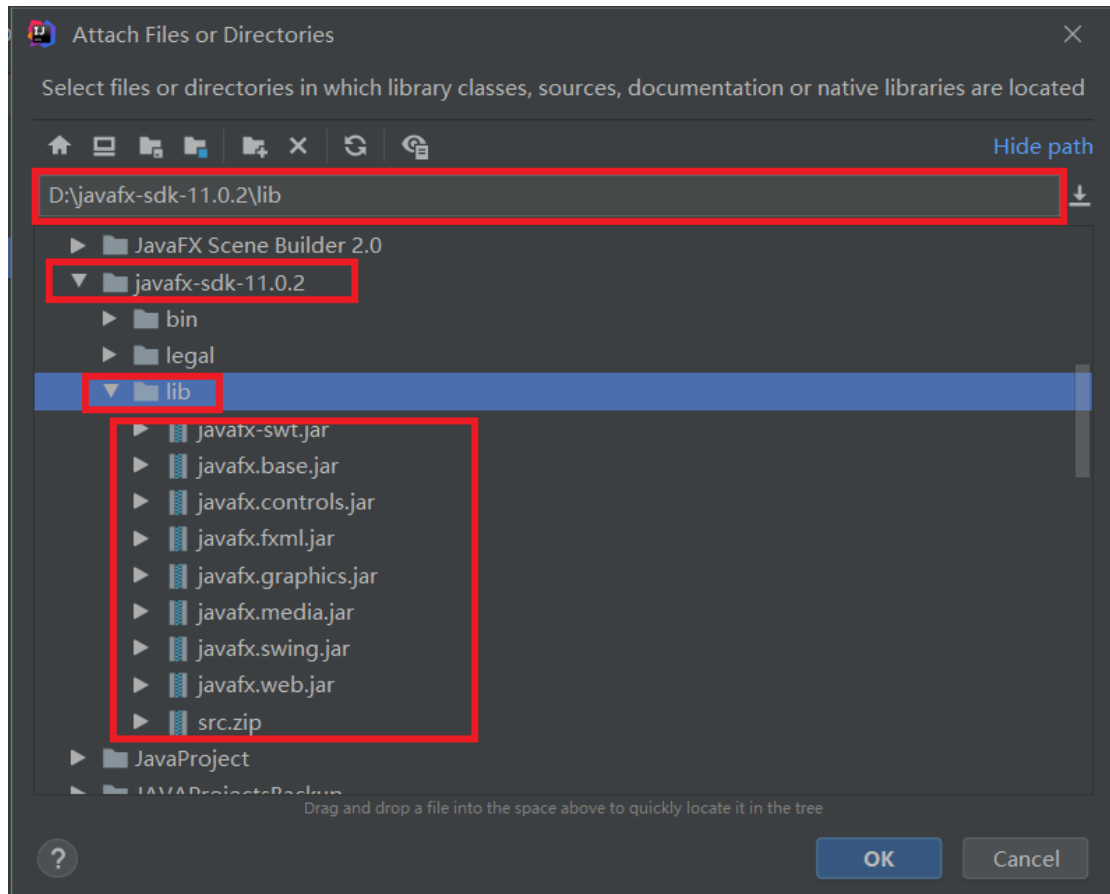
Attach Files or Directories

Select files or directories in which library classes, sources, documentation or native libraries are located

Hide path

D:\javafx-sdk-11.0.2\lib

JavaFX Scene Builder 2.0
javafx-sdk-11.0.2
bin
legal
lib
javafx-swt.jar
javafx.base.jar
javafx.controls.jar
javafx.fxml.jar
javafx.graphics.jar
javafx.media.jar
javafx.swing.jar
javafx.web.jar
src.zip
JavaProject
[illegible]

Drag and drop a file into the space above to quickly locate it in the tree

?
OK
Cancel